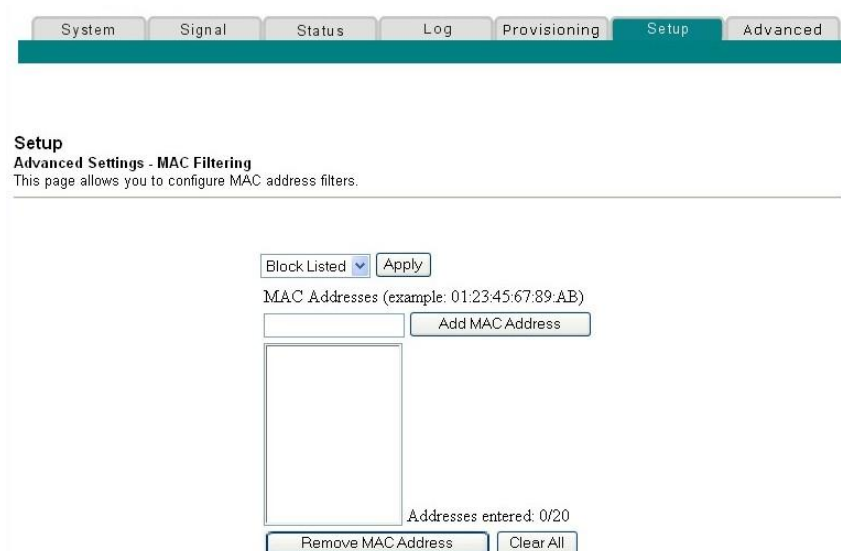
System Signal Status Log Provisioning Setup Advanced

Setup
Advanced Settings - MAC Filtering
This page allows you to configure MAC address filters.

Block Listed Apply

MAC Addresses (example: 01:23:45:67:89:AB)

Add MAC Address

Addresses entered: 0/20

Remove MAC Address Clear All